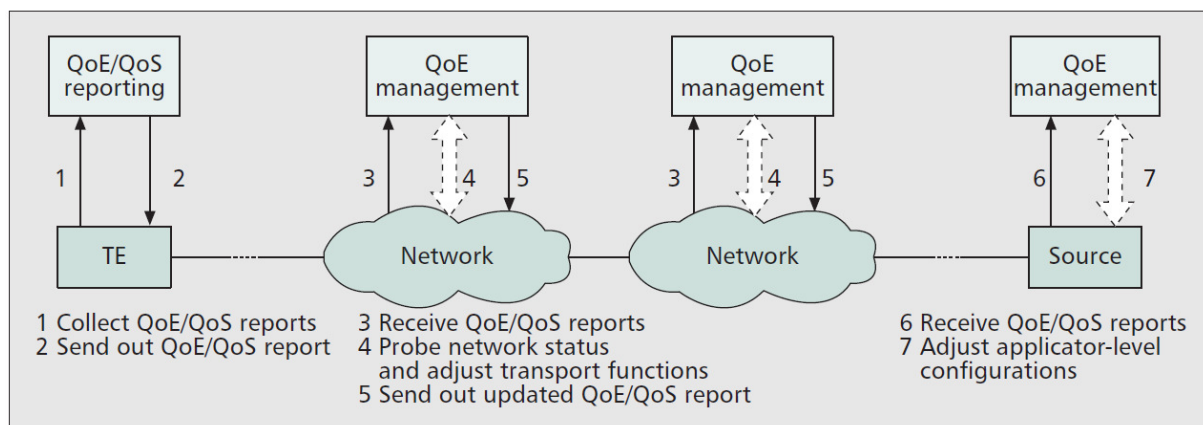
QoE/QoS reporting

QoE management

QoE management

QoE management

1

2

3

4

5

3

4

5

6

7

TE

Network

Network

Source

1 Collect QoE/QoS reports
2 Send out QoE/QoS report

3 Receive QoE/QoS reports
4 Probe network status and adjust transport functions
5 Send out updated QoE/QoS report

6 Receive QoE/QoS reports
7 Adjust applicator-level configurations